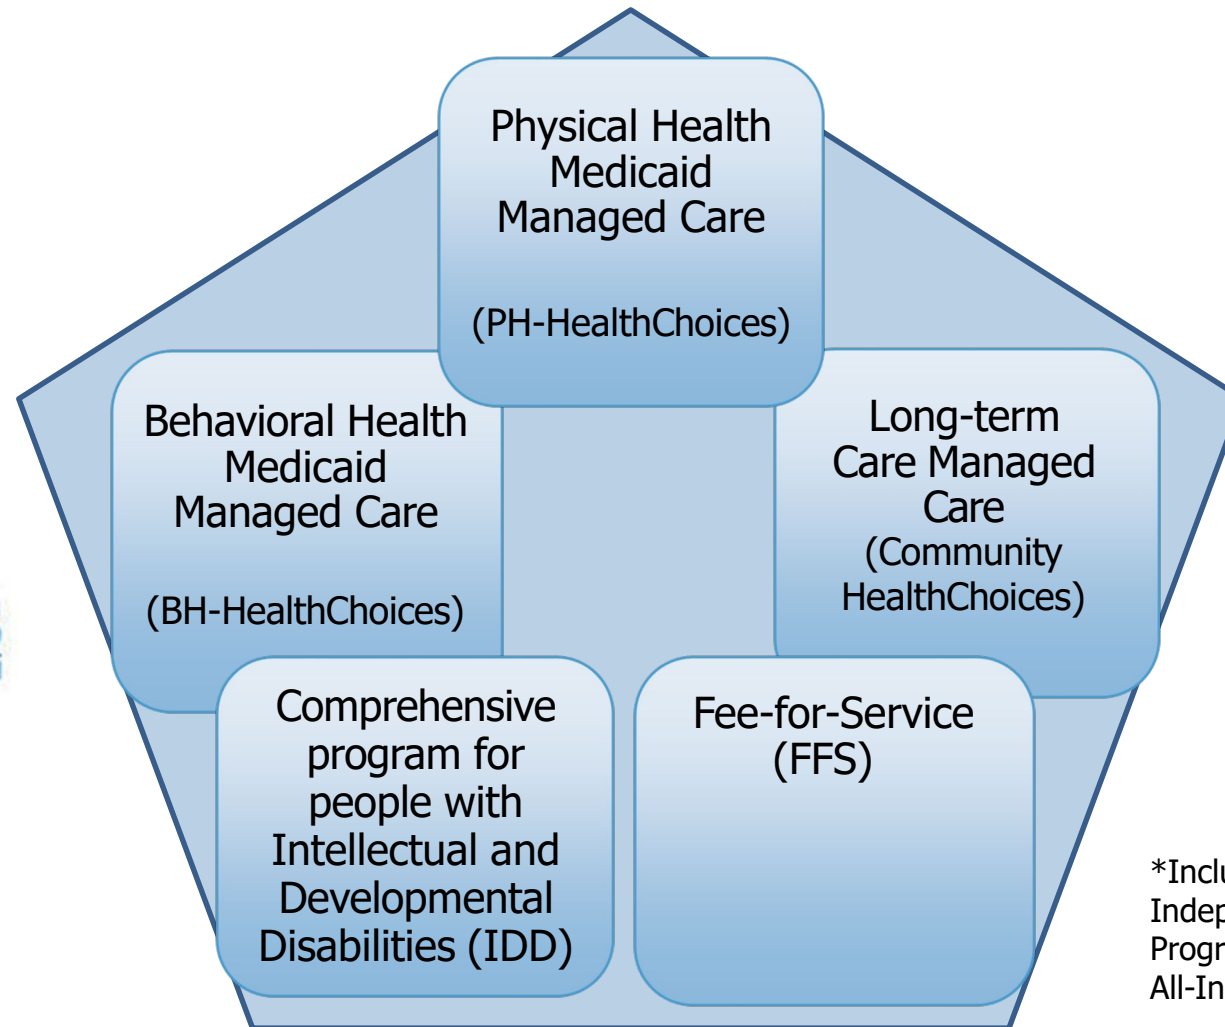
Physical Health Medicaid Managed Care

(PH-HealthChoices)

Behavioral Health Medicaid Managed Care

(BH-HealthChoices)

Long-term Care Managed Care (Community HealthChoices)

Comprehensive program for people with Intellectual and Developmental Disabilities (IDD)

Fee-for-Service (FFS)

*Inclu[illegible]
Indep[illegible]
Progr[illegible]
All-In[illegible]